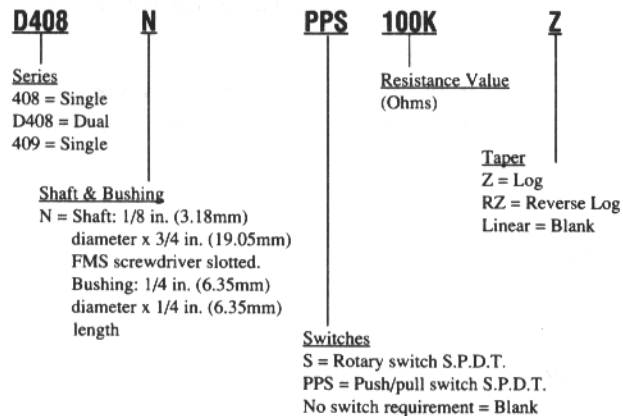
D408 N PPS 100K Z

Series
408 = Single
D408 = Dual
409 = Single

Resistance Value
(Ohms)

Taper
Z = Log
RZ = Reverse Log
Linear = Blank

Shaft & Bushing
N = Shaft: 1/8 in. (3.18mm) diameter x 3/4 in. (19.05mm) FMS screwdriver slotted.
Bushing: 1/4 in. (6.35mm) diameter x 1/4 in. (6.35mm) length

Switches
S = Rotary switch S.P.D.T.
PPS = Push/pull switch S.P.D.T.
No switch requirement = Blank